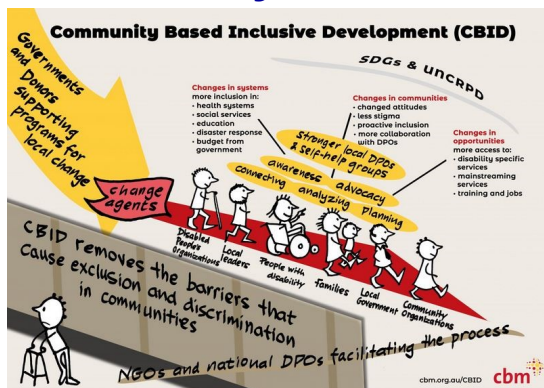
Community Based Inclusive Development (CBID)

Governments and Donors supporting programs for local change

SDGs & UNCRPD

Changes in systems
more inclusion in:
• health systems
• social services
• education
• disaster response
• budget from government

Changes in communities
• changed attitudes
• less stigma
• proactive inclusion
• more collaboration with DPOs

Changes in opportunities
more access to:
• disability specific services
• mainstreaming services
• training and jobs

Stronger local DPOs & self-help groups

awareness advocacy

connecting analyzing planning

change agents

Disabled Peoples Organizations

Local leaders

People with disability

Families

Local Government

Community Organizations

CBID removes the barriers that cause exclusion and discrimination in communities

NGOs and national DPOs facilitating the process

cbm.org.au/CBID

cbm